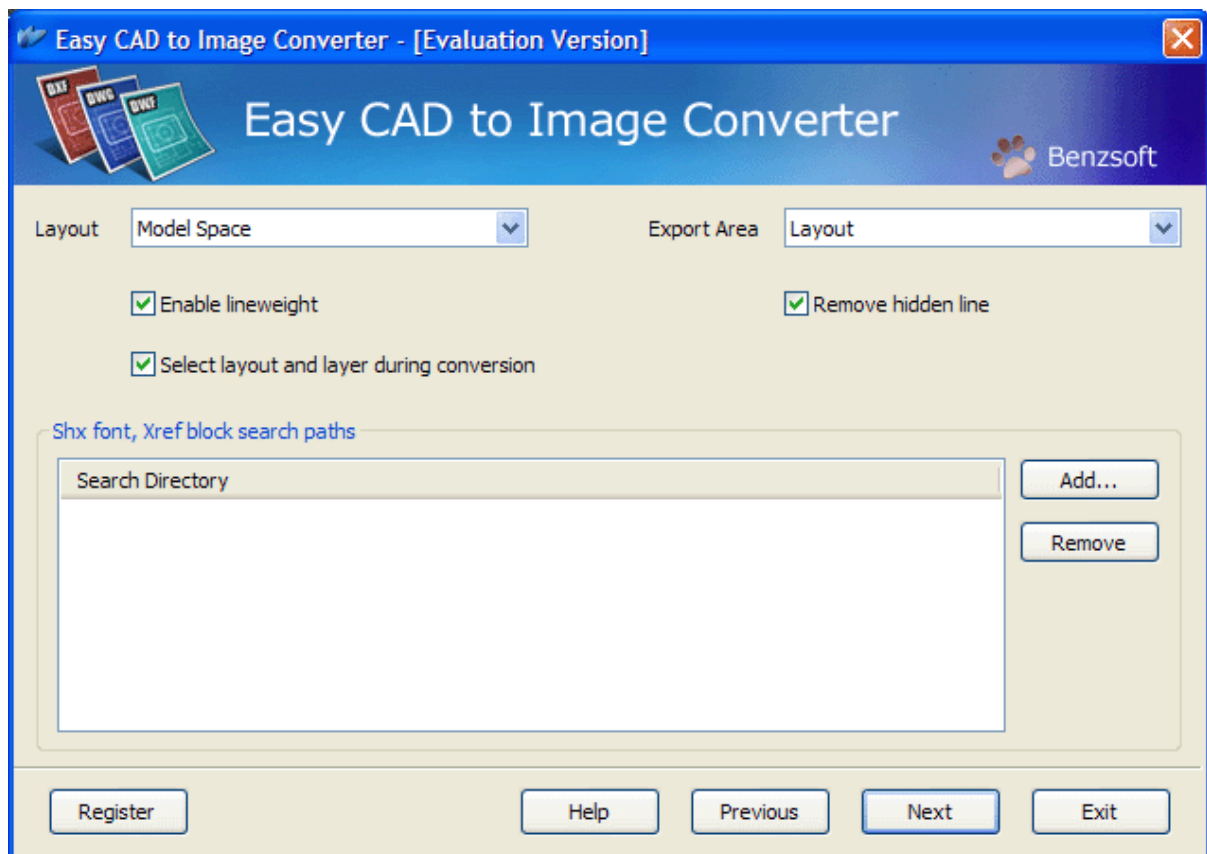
Easy CAD to Image Converter - [Evaluation Version]

DXF DWG DWF

Easy CAD to Image Converter

Benzsoft

Layout Model Space

Export Area Layout

Enable lineweight

Remove hidden line

Select layout and layer during conversion

Shx font, Xref block search paths

Search Directory

Add...

Remove

Register

Help

Previous

Next

Exit